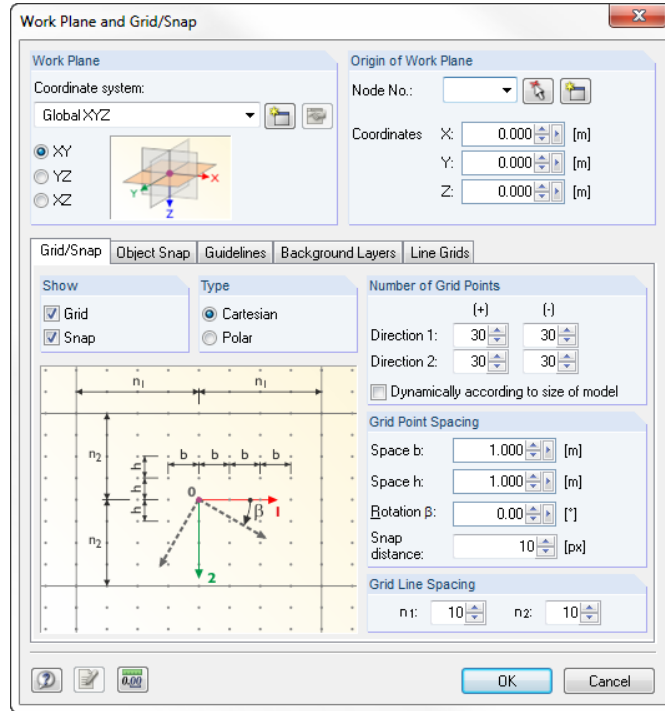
Work Plane and Grid/Snap

Work Plane

Coordinate system:

Global XYZ

XY
YZ
XZ

Y
X
Z

Origin of Work Plane

Node No.:

Coordinates X: 0.000 [m]
Y: 0.000 [m]
Z: 0.000 [m]

Grid/Snap | Object Snap | Guidelines | Background Layers | Line Grids

Show
Grid
Snap

Type
Cartesian
Polar

Number of Grid Points
(+) (-)
Direction 1: 30 30
Direction 2: 30 30
Dynamically according to size of model

$n_1$ $n_1$
$n_2$ $n_2$
b b b b
h h h h
0
β
1
2

Grid Point Spacing
Space b: 1.000 [m]
Space h: 1.000 [m]
Rotation β: 0.00 [°]
Snap distance: 10 [px]

Grid Line Spacing
n1: 10 n2: 10

0.00

OK
Cancel